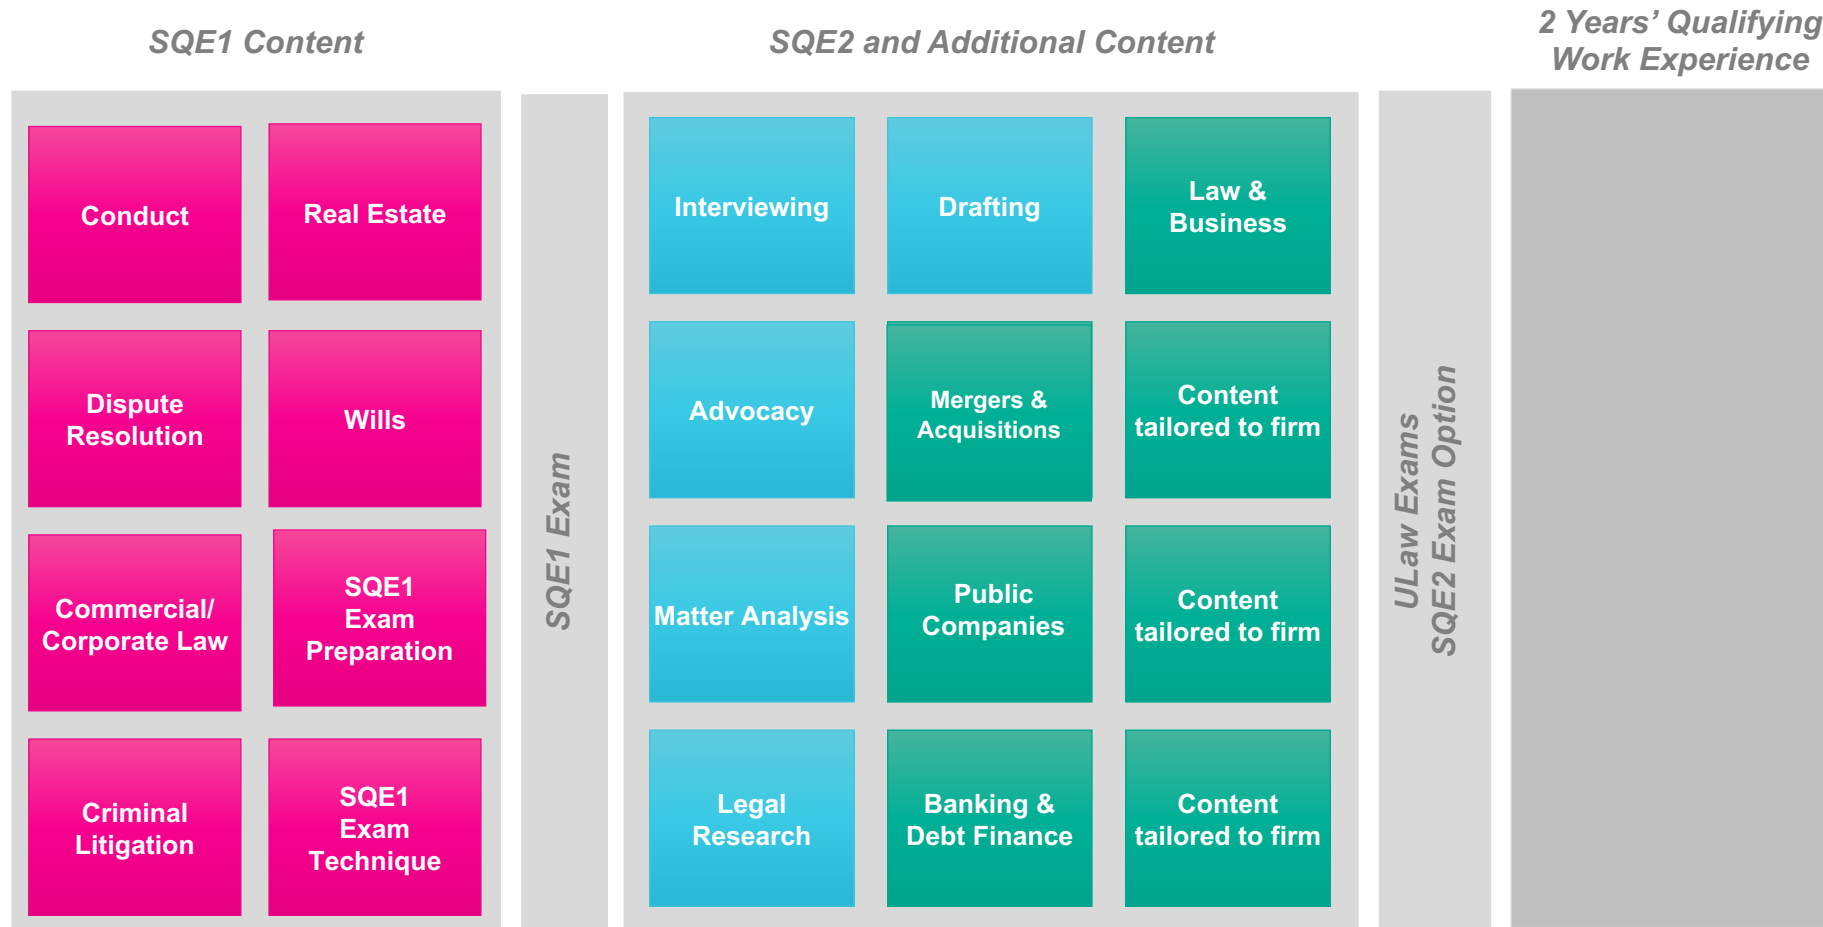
SQE1 Content

Conduct

Real Estate

Dispute Resolution

Wills

Commercial/ Corporate Law

SQE1 Exam Preparation

Criminal Litigation

SQE1 Exam Technique

SQE1 Exam

SQE2 and Additional Content

Interviewing

Drafting

Law & Business

Advocacy

Mergers & Acquisitions

Content tailored to firm

Matter Analysis

Public Companies

Content tailored to firm

Legal Research

Banking & Debt Finance

Content tailored to firm

ULaw Exams
SQE2 Exam Option

2 Years' Qualifying Work Experience